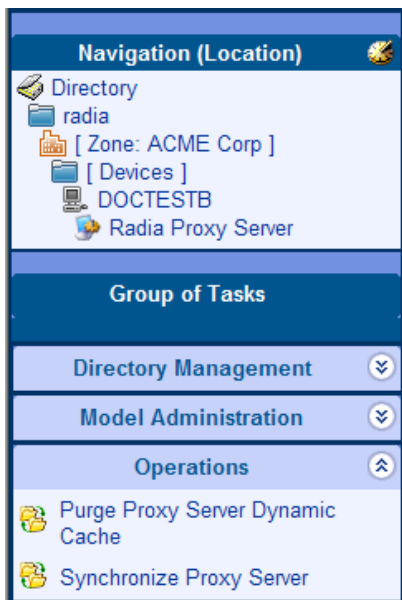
Navigation (Location)

Directory
radia
[ Zone: ACME Corp ]
[ Devices ]
DOCTESTB
Radia Proxy Server

Group of Tasks

Directory Management

Model Administration

Operations

Purge Proxy Server Dynamic Cache

Synchronize Proxy Server